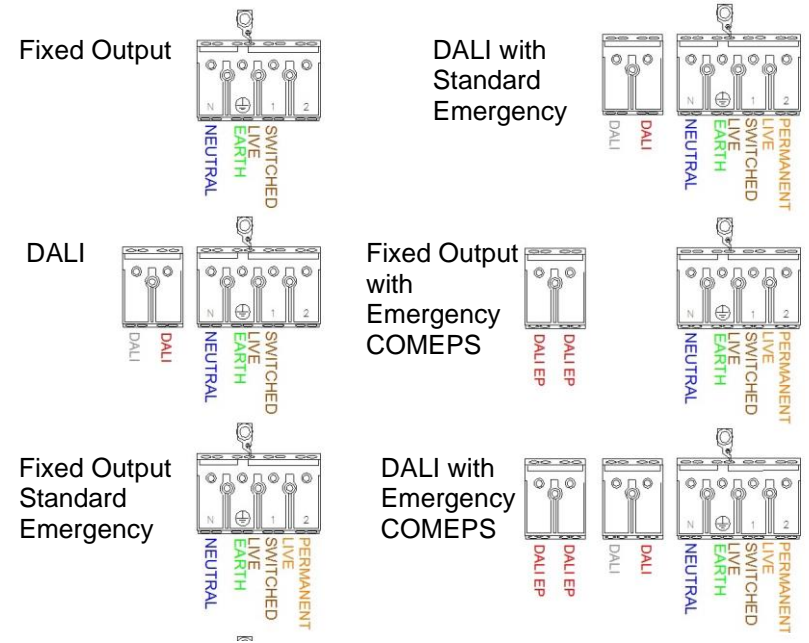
Fixed Output
N
1
2
NEUTRAL
EARTH
LIVE
SWITCHED

DALI with Standard Emergency
DALI
DALI
N
1
2
NEUTRAL
EARTH
LIVE
SWITCHED
LIVE
PERMANENT

DALI
DALI
DALI
N
1
2
NEUTRAL
EARTH
LIVE
SWITCHED

Fixed Output with Emergency COMEPS
DALI EP
DALI EP
N
1
2
NEUTRAL
EARTH
LIVE
SWITCHED
LIVE
PERMANENT

Fixed Output Standard Emergency
N
1
2
NEUTRAL
EARTH
LIVE
SWITCHED
LIVE
PERMANENT

DALI with Emergency COMEPS
DALI EP
DALI EP
DALI
DALI
N
1
2
NEUTRAL
EARTH
LIVE
SWITCHED
LIVE
PERMANENT